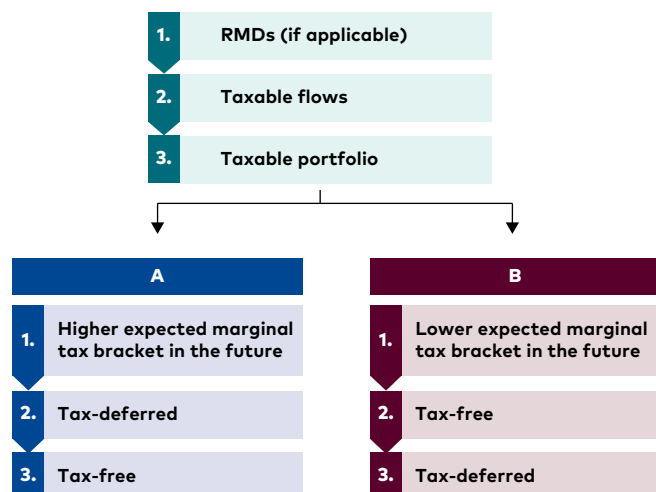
1. RMDs (if applicable)

2. Taxable flows

3. Taxable portfolio

A

1. Higher expected marginal tax bracket in the future

2. Tax-deferred

3. Tax-free

B

1. Lower expected marginal tax bracket in the future

2. Tax-free

3. Tax-deferred